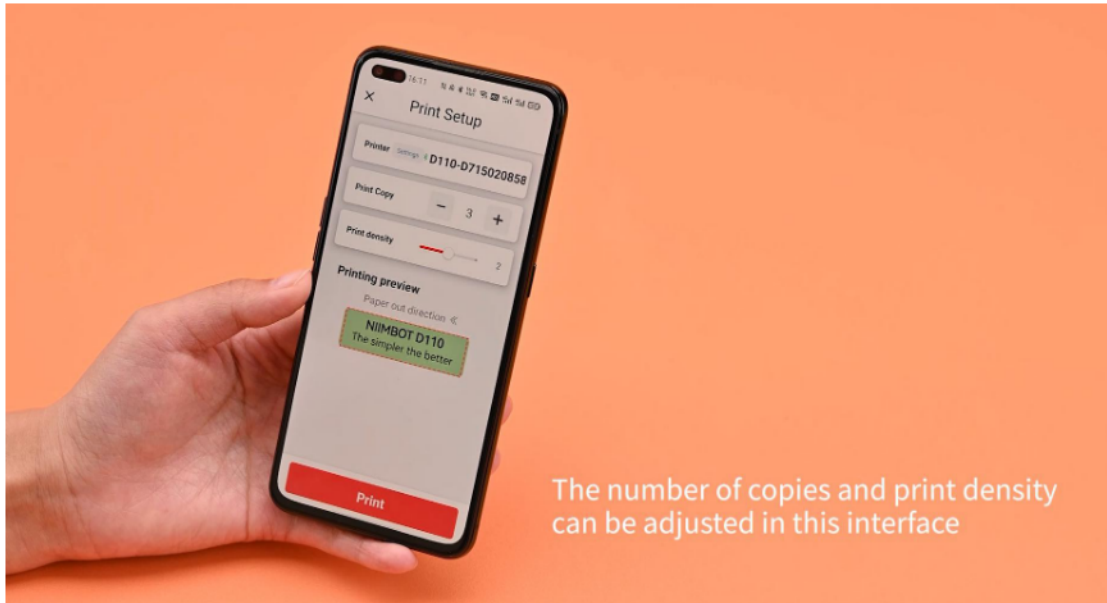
16:11

Print Setup

Printer Settings D110-D715020858

Print Copy − 3 +

Print density 2

Printing preview

Paper out direction

NIIMBOT D110
The simpler the better

Print

The number of copies and print density can be adjusted in this interface